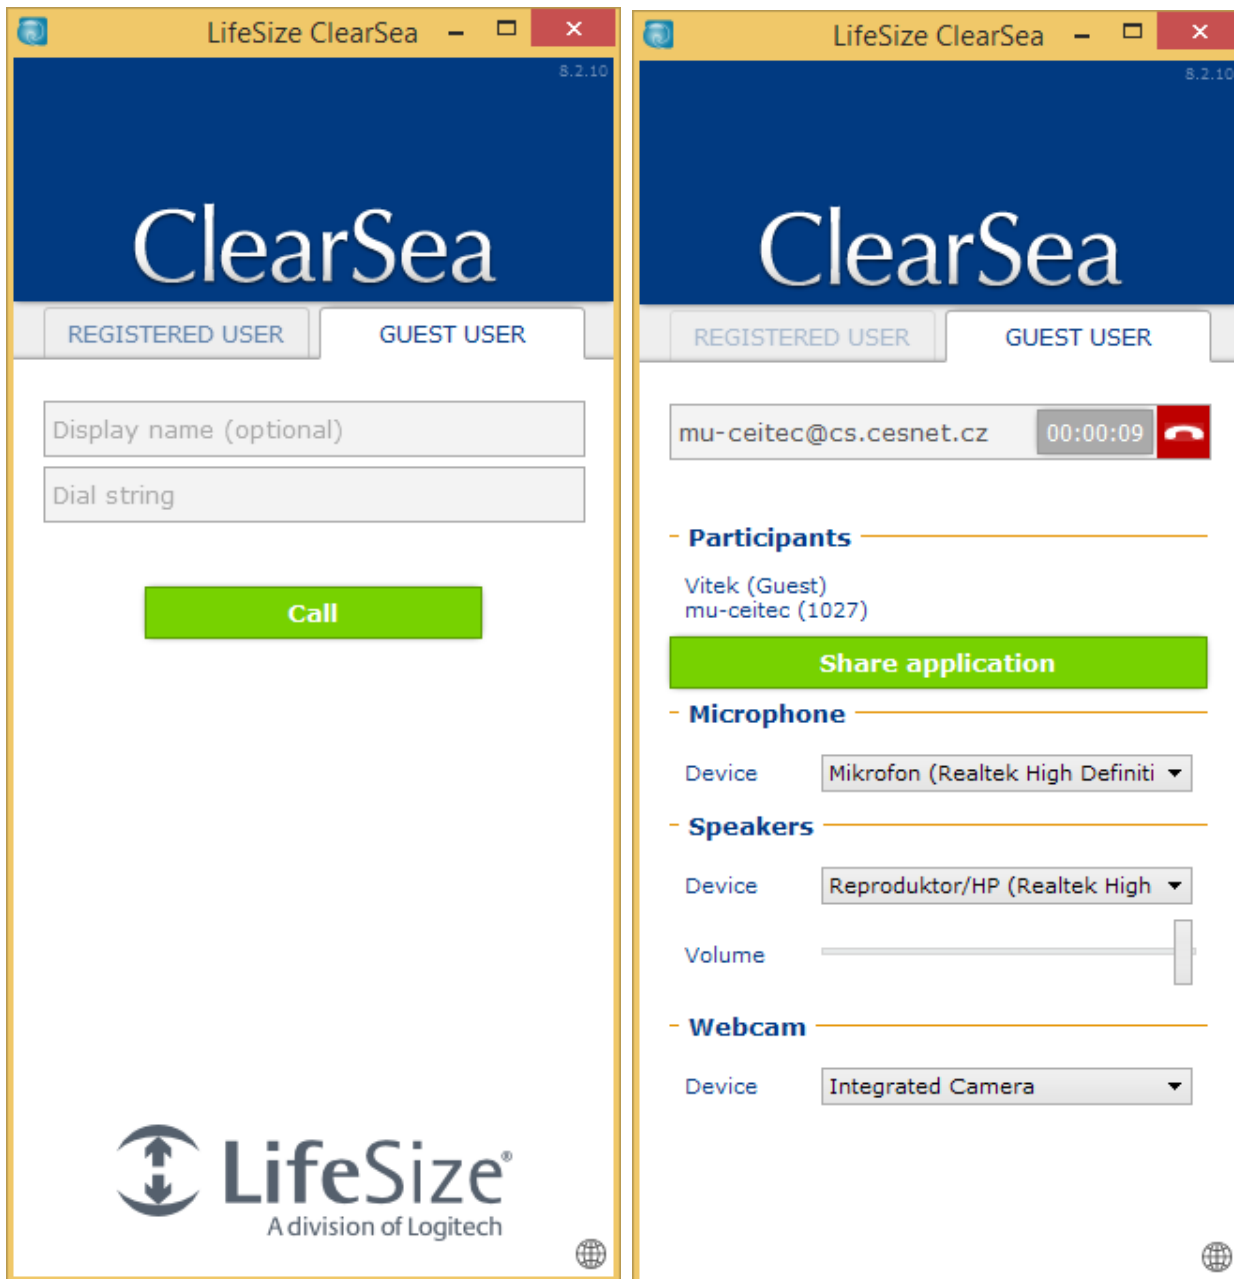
LifeSize ClearSea

8.2.10

ClearSea

REGISTERED USER

GUEST USER

Display name (optional)

Dial string

Call

LifeSize®
A division of Logitech

LifeSize ClearSea

8.2.10

ClearSea

REGISTERED USER

GUEST USER

mu-ceitec@cs.cesnet.cz

00:00:09

Participants

Vitek (Guest)
mu-ceitec (1027)

Share application

Microphone

Device

Mikrofon (Realtek High Definiti

Speakers

Device

Reproduktor/HP (Realtek High

Volume

Webcam

Device

Integrated Camera